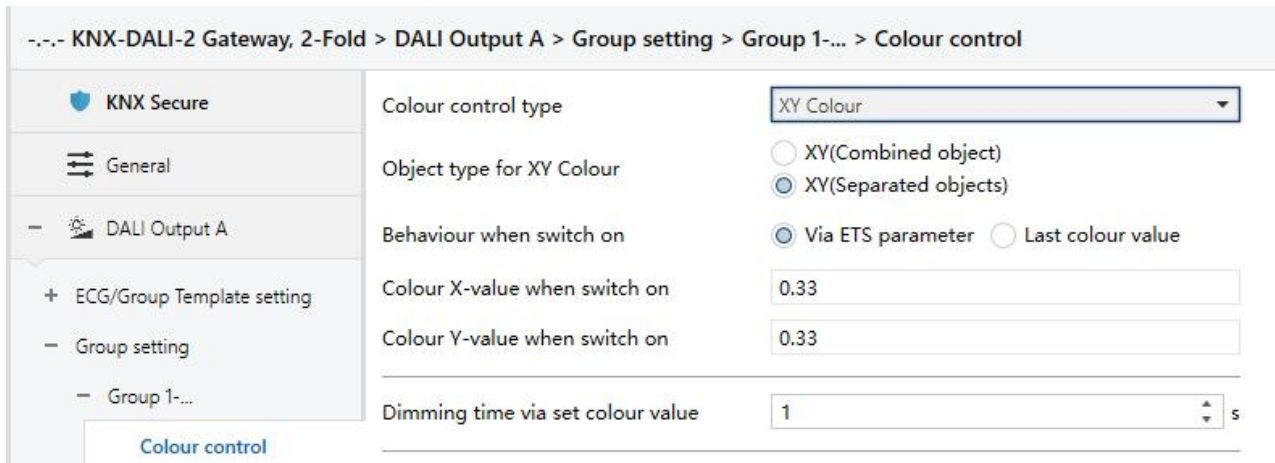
-.-.- KNX-DALI-2 Gateway, 2-Fold > DALI Output A > Group setting > Group 1-... > Colour control

KNX Secure

General

− DALI Output A

+ ECG/Group Template setting

− Group setting

− Group 1-...

Colour control

Colour control type | XY Colour

Object type for XY Colour | XY(Combined object) XY(Separated objects)

Behaviour when switch on | Via ETS parameter Last colour value

Colour X-value when switch on | 0.33

Colour Y-value when switch on | 0.33

Dimming time via set colour value | 1 s